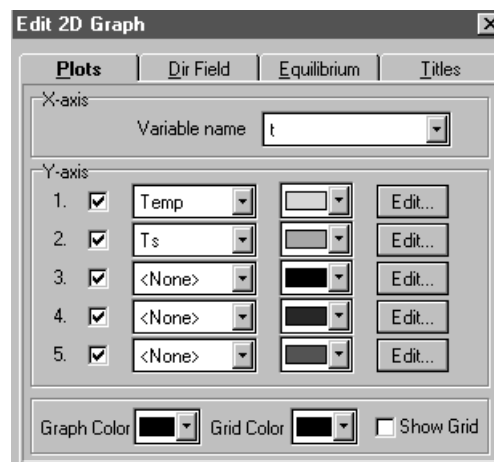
Edit 2D Graph

Plots | Dir Field | Equilibrium | Titles

X-axis

Variable name t

Y-axis

1. Temp Edit...

2. Ts Edit...

3. <None> Edit...

4. <None> Edit...

5. <None> Edit...

Graph Color Grid Color Show Grid